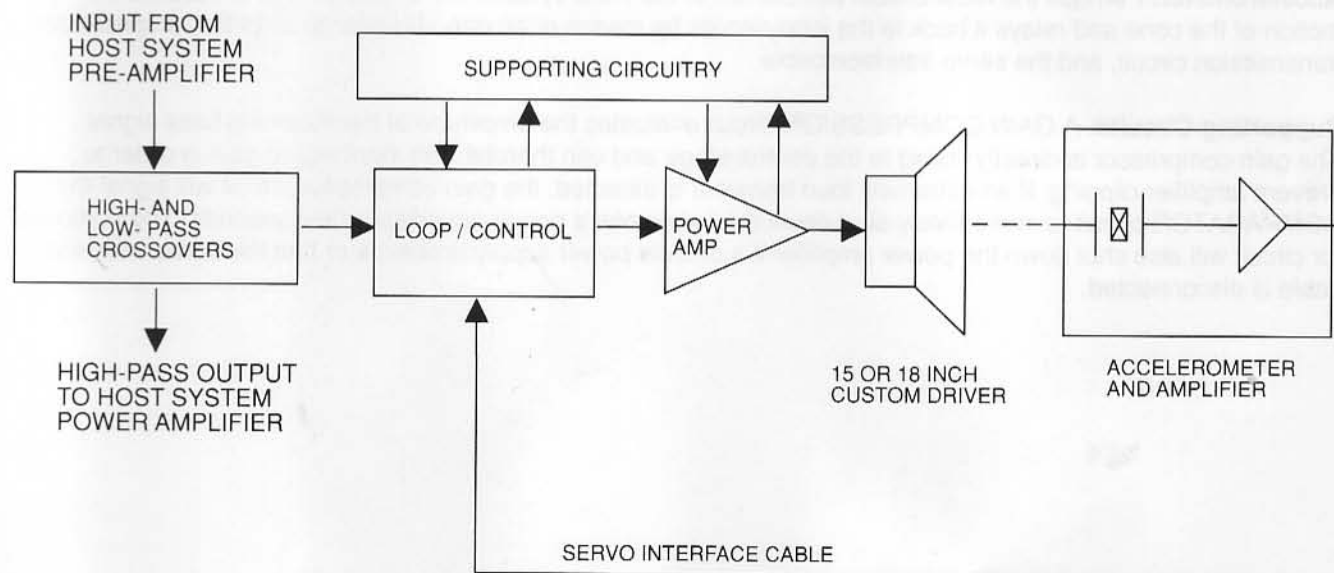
INPUT FROM HOST SYSTEM PRE-AMPLIFIER

SUPPORTING CIRCUITRY

HIGH- AND LOW- PASS CROSSOVERS

LOOP / CONTROL

POWER AMP

HIGH-PASS OUTPUT TO HOST SYSTEM POWER AMPLIFIER

15 OR 18 INCH CUSTOM DRIVER

ACCELEROMETER AND AMPLIFIER

SERVO INTERFACE CABLE